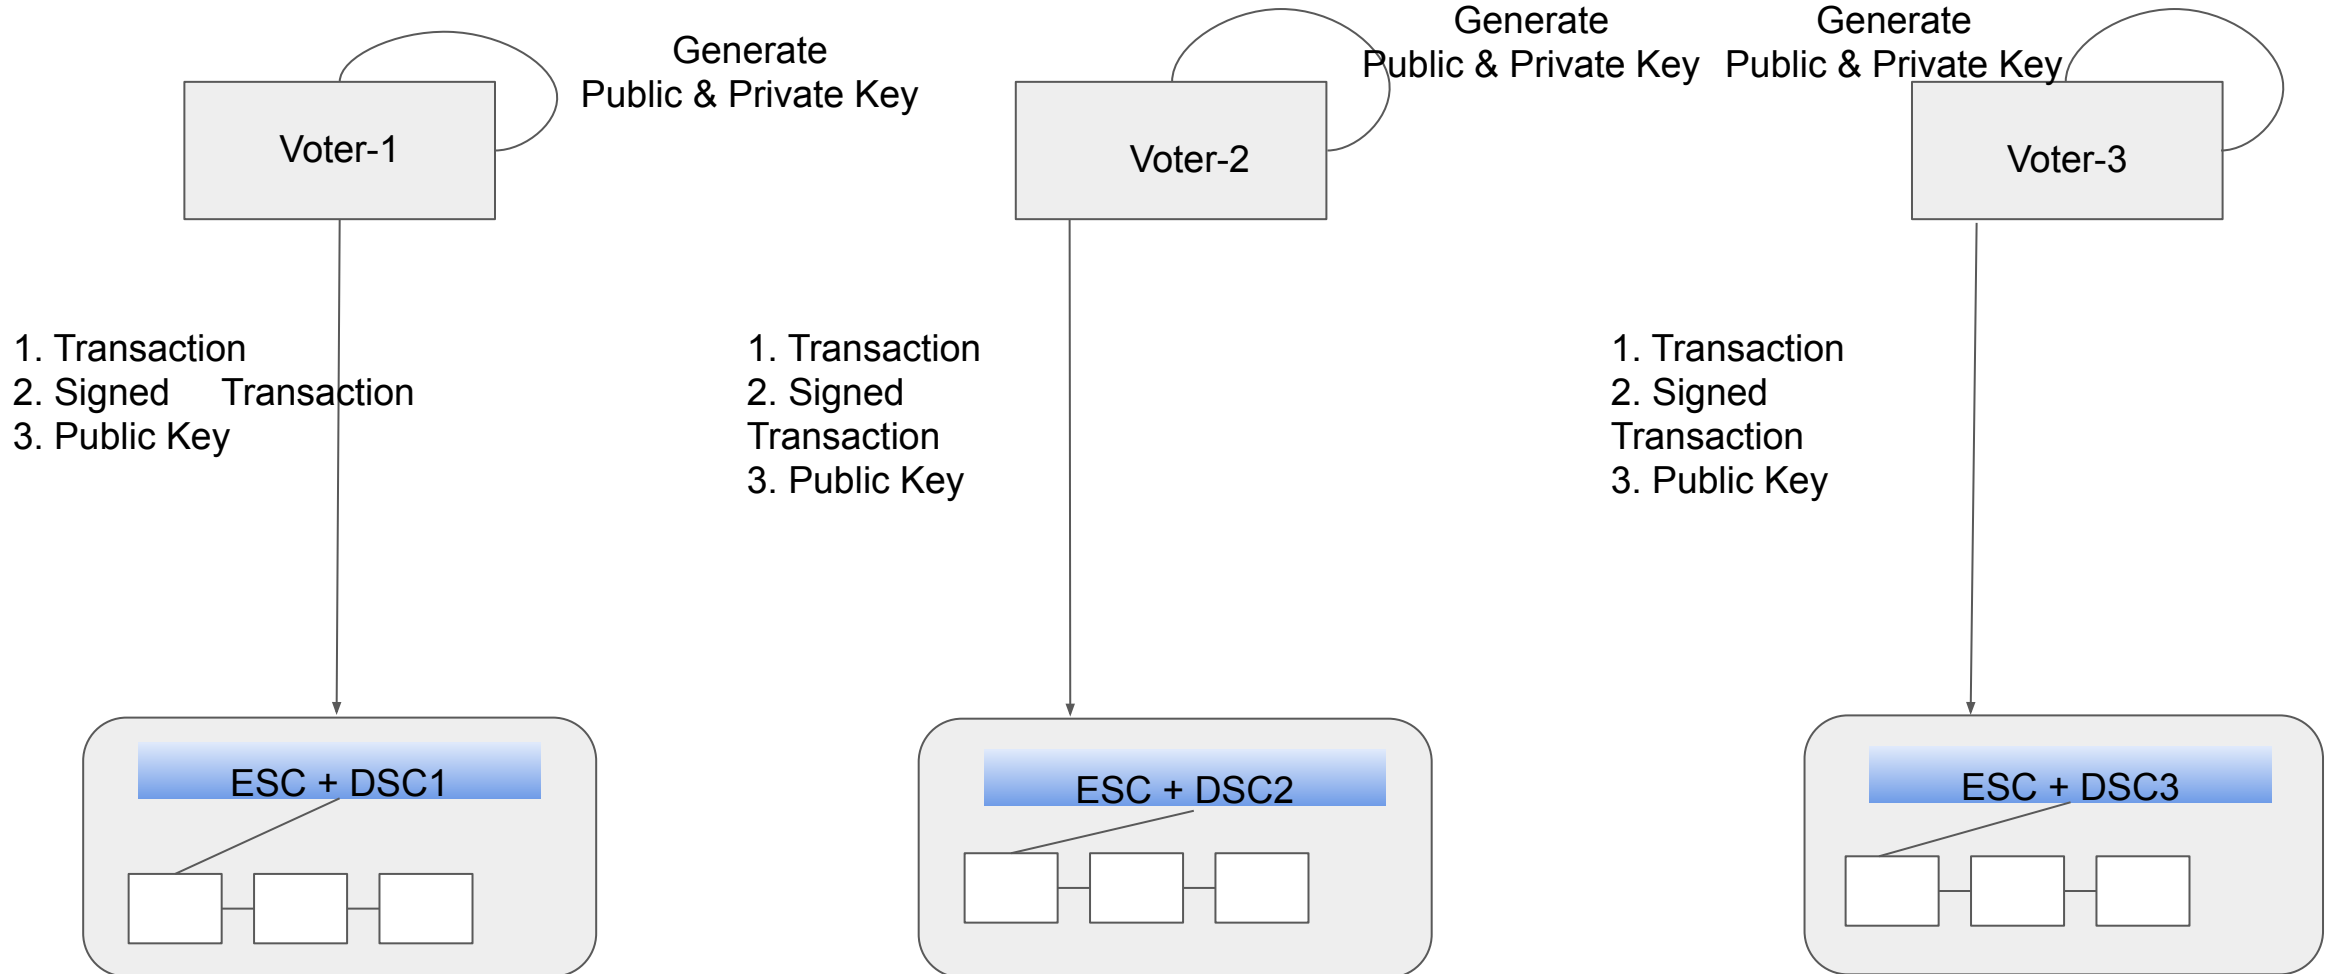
Voter-1

Generate
Public & Private Key

Voter-2

Generate
Public & Private Key

Generate
Public & Private Key

Voter-3

1. Transaction
2. Signed Transaction
3. Public Key

1. Transaction
2. Signed Transaction
3. Public Key

1. Transaction
2. Signed Transaction
3. Public Key

ESC + DSC1

ESC + DSC2

ESC + DSC3